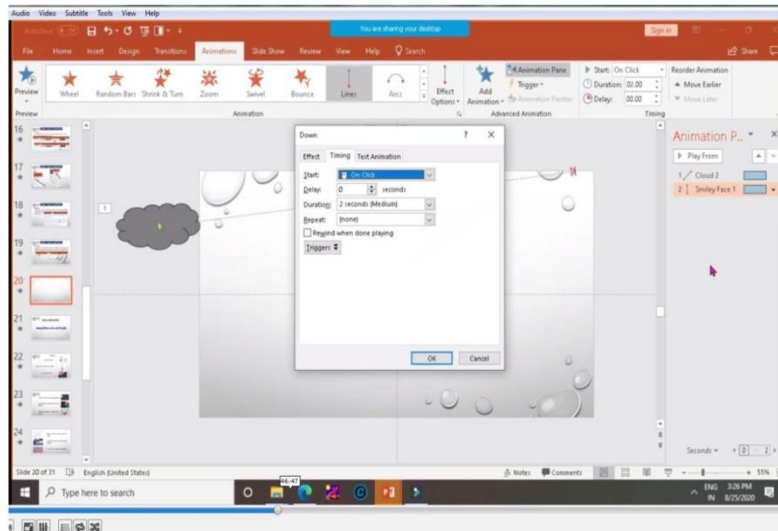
Audio Video Subtitle Tools View Help

You are sharing your desktop

Sign in

File Home Insert Design Transitions Animations Slide Show Review View Help Search

Share

Preview

Wheel Random Bars Shrink & Turn Zoom Swivel Bounce Lines Arcs

Effect Options

Add Animation

Animation Pane

Trigger

Animation Painter

Start: On Click

Duration: 00.00

Delay: 00.00

Reorder Animation

Move Earlier

Move Later

Preview

Animation

Advanced Animation

Timing

Down

?

Effect Timing Text Animation

Start: On Click

Delay: 0 seconds

Duration: 2 seconds (Medium)

Repeat: (none)

Rewind when done playing

Triggers

OK Cancel

Animation P...

Play From

1 Cloud 2

2 Smiley Face 1

Seconds

Slide 20 of 31 English (United States)

Notes Comments

55%

Type here to search

46:47

ENG IN 3:26 PM 8/25/2020